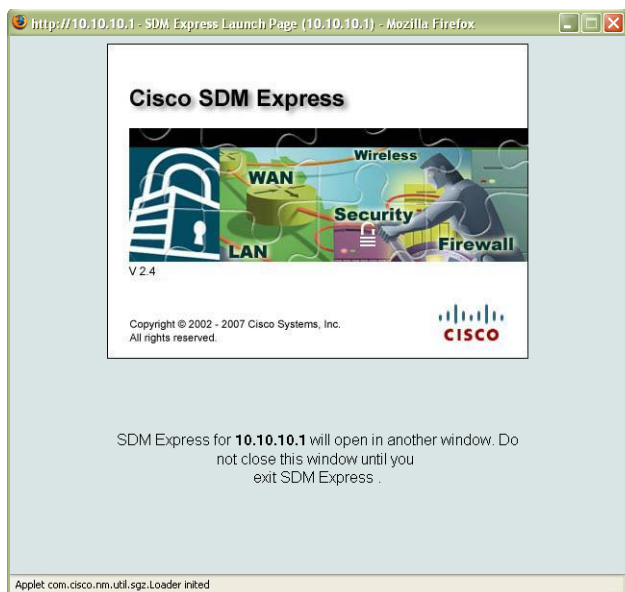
http://10.10.10.1 - SDM Express Launch Page (10.10.10.1) - Mozilla Firefox

Cisco SDM Express

Wireless
WAN
Security
LAN
Firewall

V 2.4

Copyright © 2002 - 2007 Cisco Systems, Inc.
All rights reserved.

CISCO

SDM Express for **10.10.10.1** will open in another window. Do not close this window until you exit SDM Express .

Applet com.cisco.nm.util.sgz.Loader inited